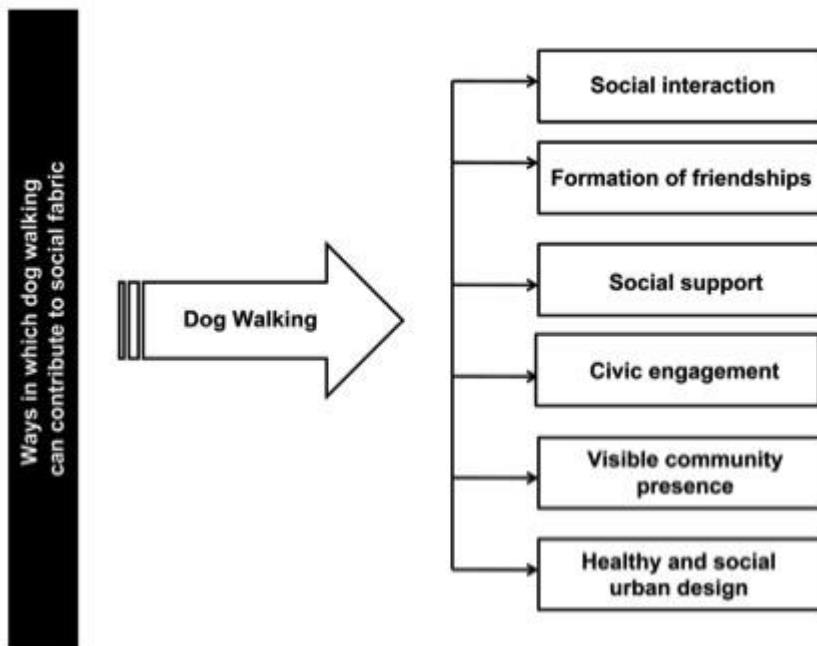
Ways in which dog walking can contribute to social fabric

Dog Walking

Social interaction

Formation of friendships

Social support

Civic engagement

Visible community presence

Healthy and social urban design